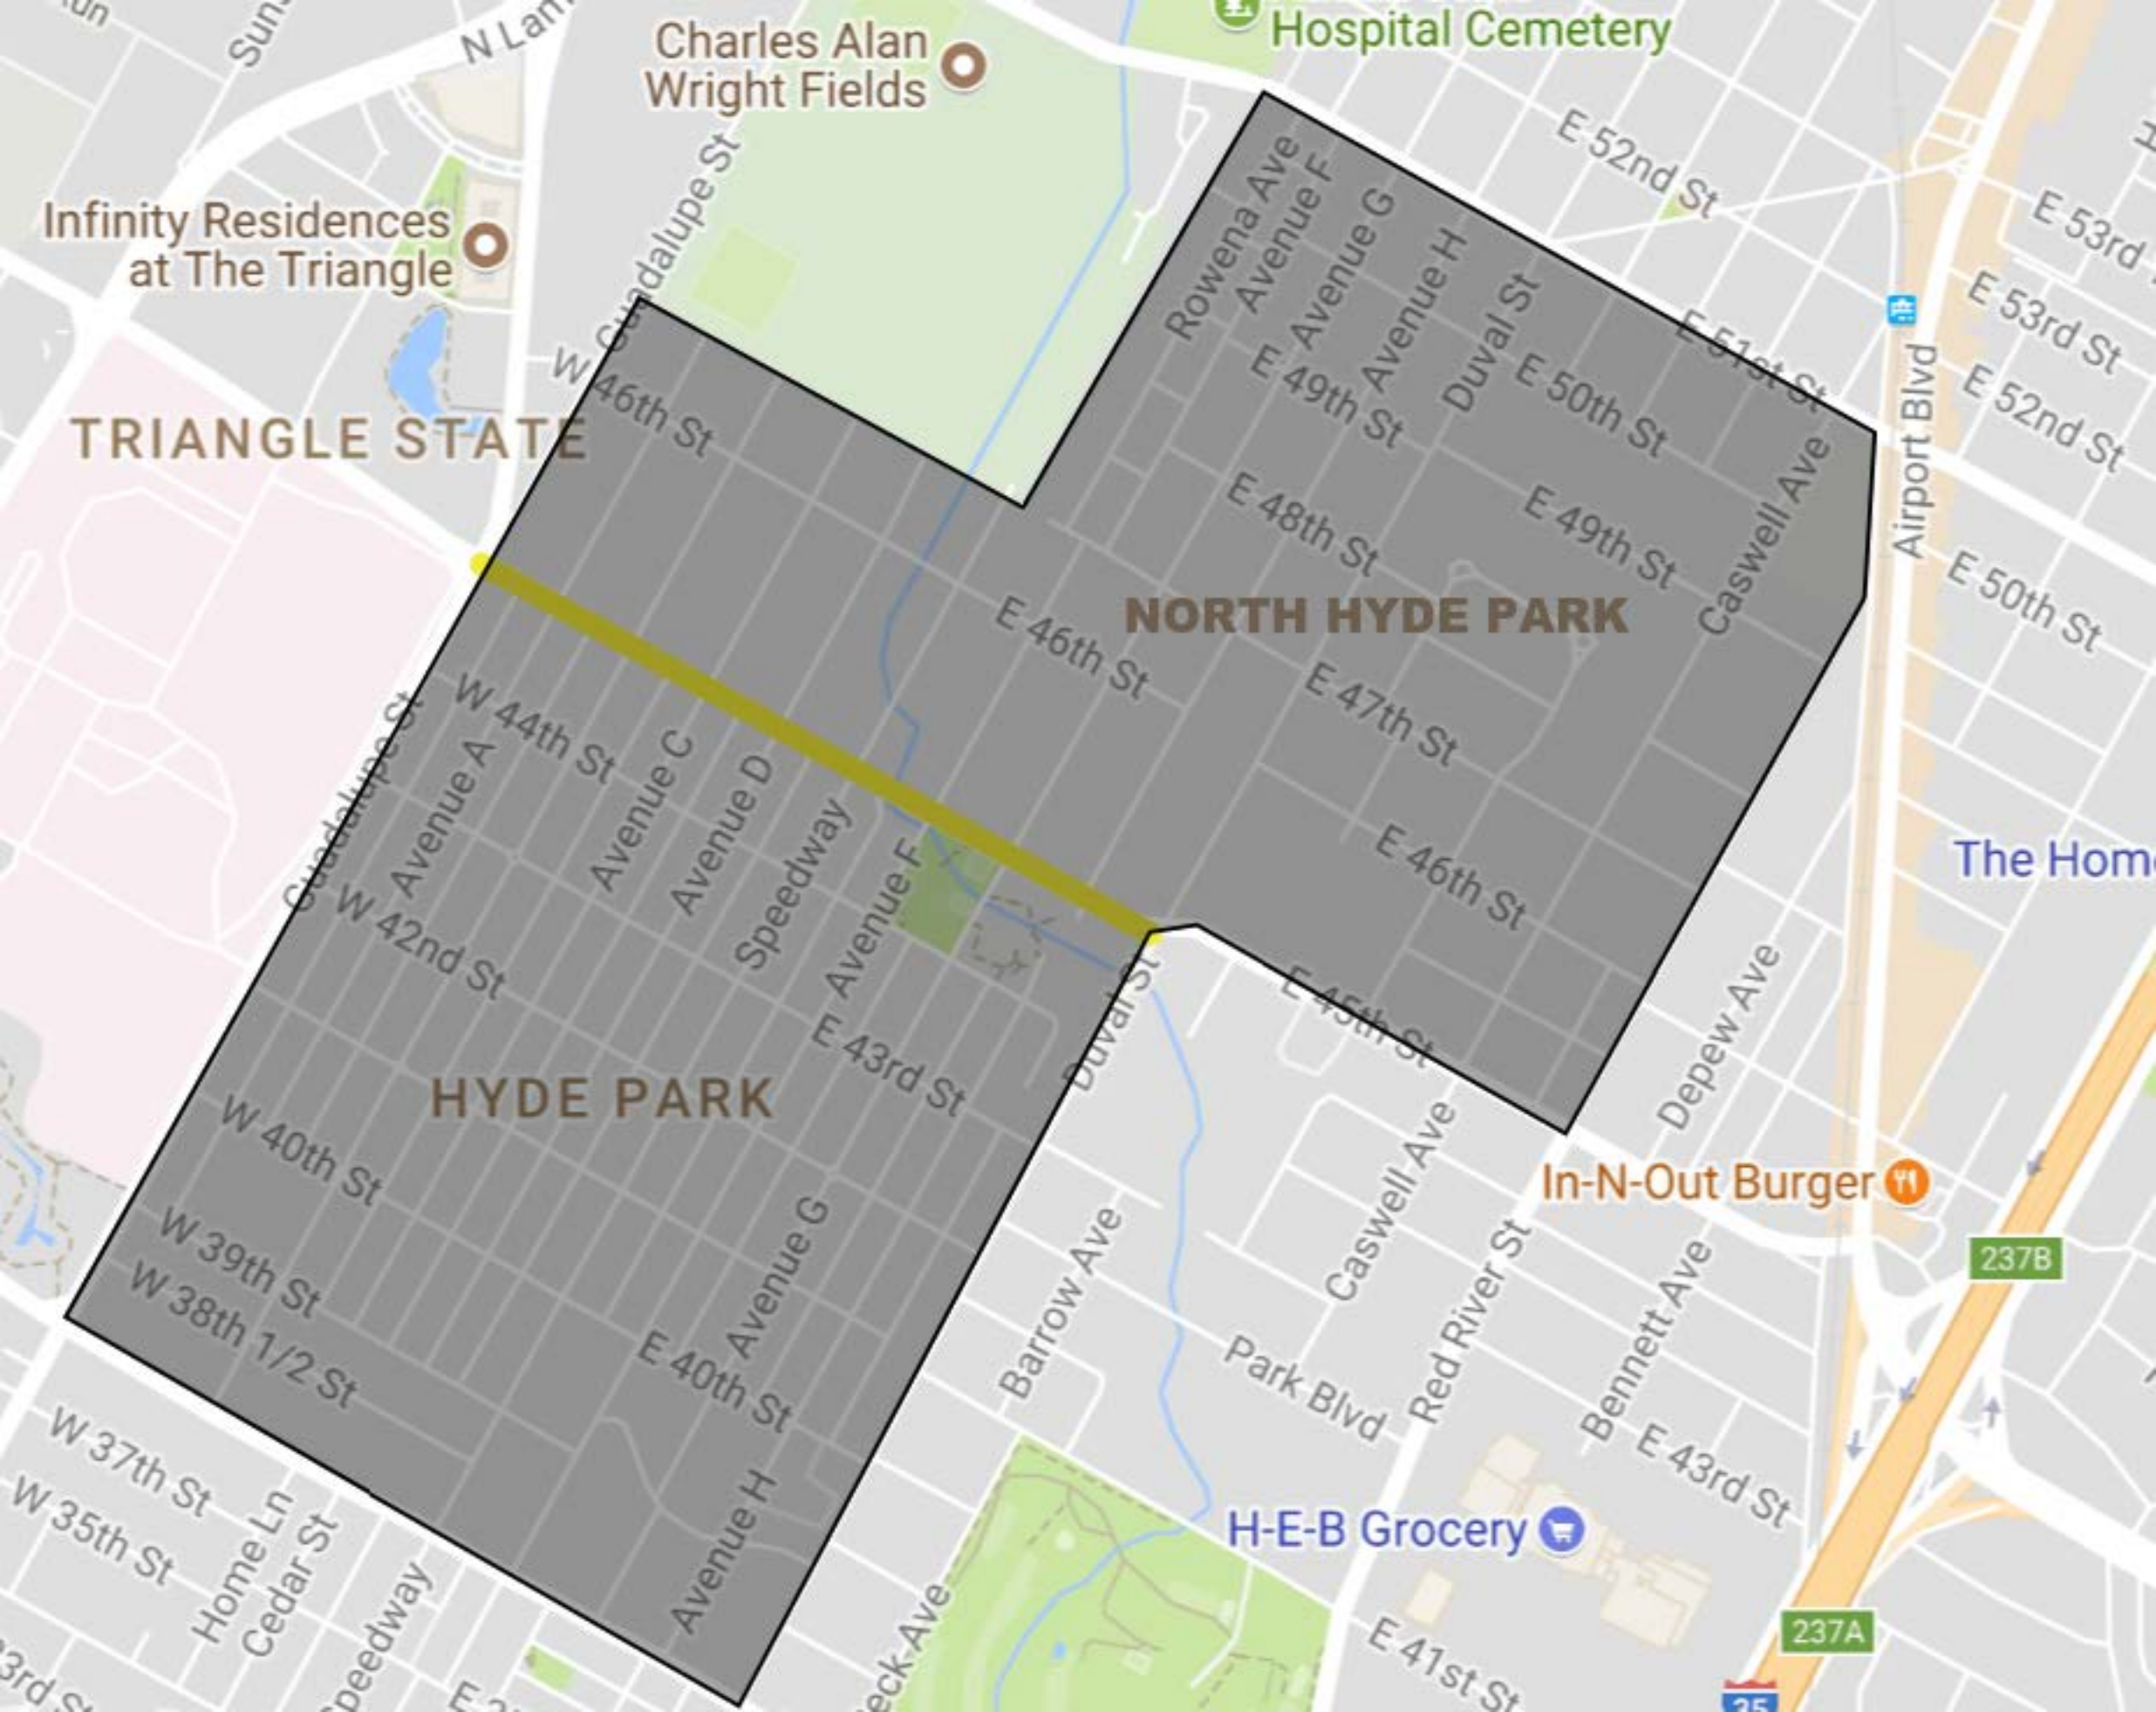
Hospital Cemetery
Charles Alan Wright Fields
N Lam
Infinity Residences at The Triangle
TRIANGLE STATE
Guadalupe St
W 46th St
E 52nd St
E 53rd St
E 53rd St
E 52nd St
E 50th St
E 51st St
Rowena Ave
Avenue F
E Avenue G
Avenue H
E 49th St
Duval St
E 50th St
E 48th St
E 49th St
Caswell Ave
Airport Blvd
NORTH HYDE PARK
E 46th St
E 47th St
E 46th St
E 45th St
W 44th St
Guadalupe St
Avenue A
Avenue C
Avenue D
Speedway
Avenue F
W 42nd St
E 43rd St
Duval St
The Home
HYDE PARK
W 40th St
W 39th St
W 38th 1/2 St
Avenue G
E 40th St
Avenue H
Barrow Ave
Caswell Ave
Red River St
Depew Ave
Bennett Ave
In-N-Out Burger
237B
Park Blvd
E 43rd St
H-E-B Grocery
W 37th St
W 35th St
Home Ln
Cedar St
Speedway
E 41st St
237A
35